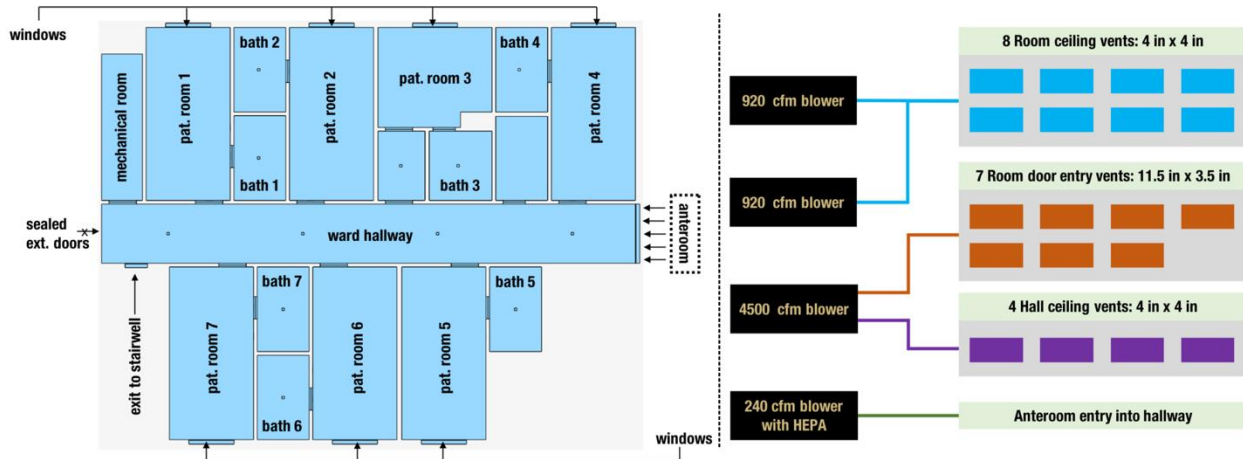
windows

mechanical room

pat. room 1

bath 2

bath 1

pat. room 2

pat. room 3

bath 4

bath 3

pat. room 4

sealed ext. doors

ward hallway

anteroom

exit to stairwell

pat. room 7

bath 7

bath 6

pat. room 6

pat. room 5

bath 5

windows

920 cfm blower

920 cfm blower

4500 cfm blower

240 cfm blower with HEPA

8 Room ceiling vents: 4 in x 4 in

7 Room door entry vents: 11.5 in x 3.5 in

4 Hall ceiling vents: 4 in x 4 in

Anteroom entry into hallway